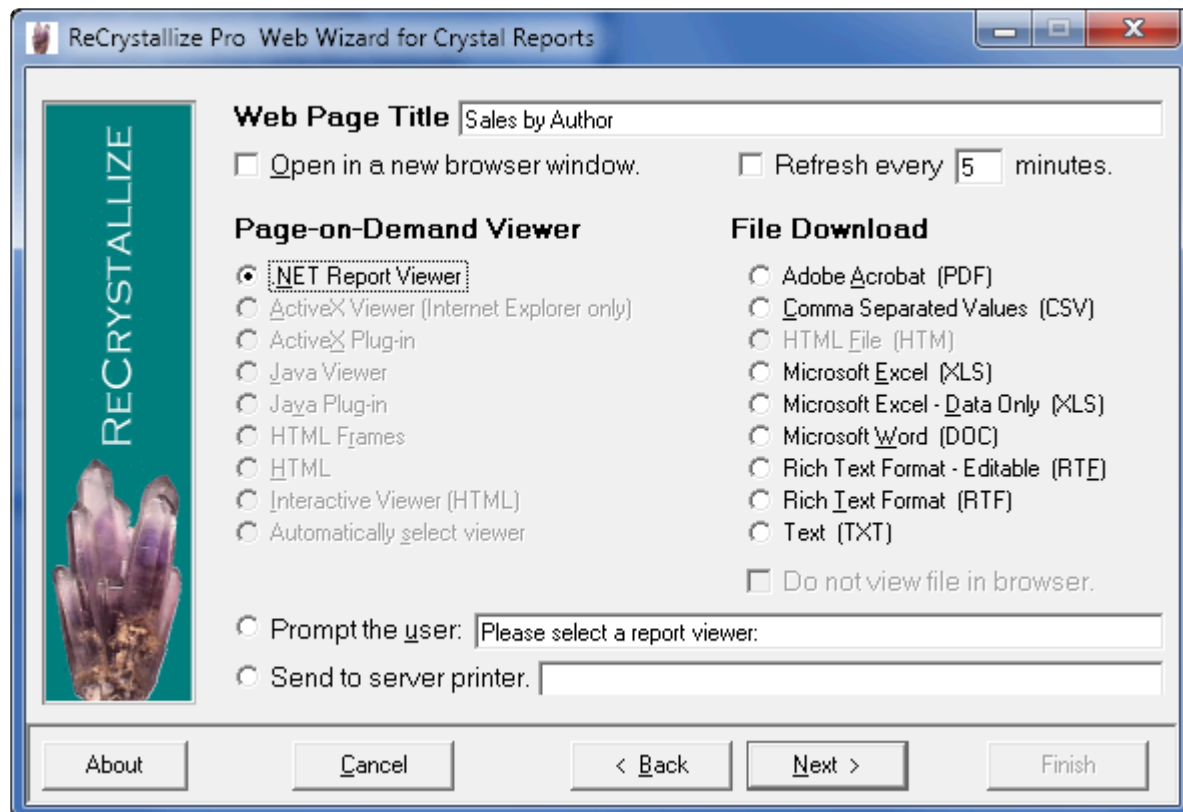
ReCrystallize Pro Web Wizard for Crystal Reports

ReCrystallize

Web Page Title Sales by Author

Open in a new browser window.

Refresh every 5 minutes.

Page-on-Demand Viewer

.NET Report Viewer
ActiveX Viewer (Internet Explorer only)
ActiveX Plug-in
Java Viewer
Java Plug-in
HTML Frames
HTML
Interactive Viewer (HTML)
Automatically select viewer

File Download

Adobe Acrobat (PDF)
Comma Separated Values (CSV)
HTML File (HTM)
Microsoft Excel (XLS)
Microsoft Excel - Data Only (XLS)
Microsoft Word (DOC)
Rich Text Format - Editable (RTF)
Rich Text Format (RTF)
Text (TXT)

Do not view file in browser.

Prompt the user: Please select a report viewer:

Send to server printer.

About Cancel < Back Next > Finish